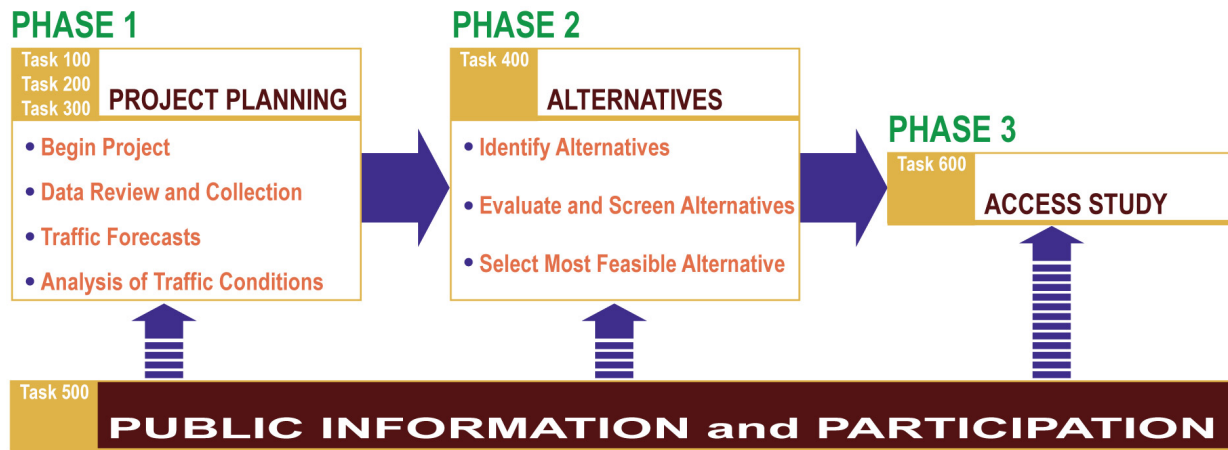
PHASE 1

Task 100
Task 200
Task 300

PROJECT PLANNING

• Begin Project
• Data Review and Collection
• Traffic Forecasts
• Analysis of Traffic Conditions

PHASE 2

Task 400

ALTERNATIVES

• Identify Alternatives
• Evaluate and Screen Alternatives
• Select Most Feasible Alternative

PHASE 3

Task 600

ACCESS STUDY

Task 500

PUBLIC INFORMATION and PARTICIPATION